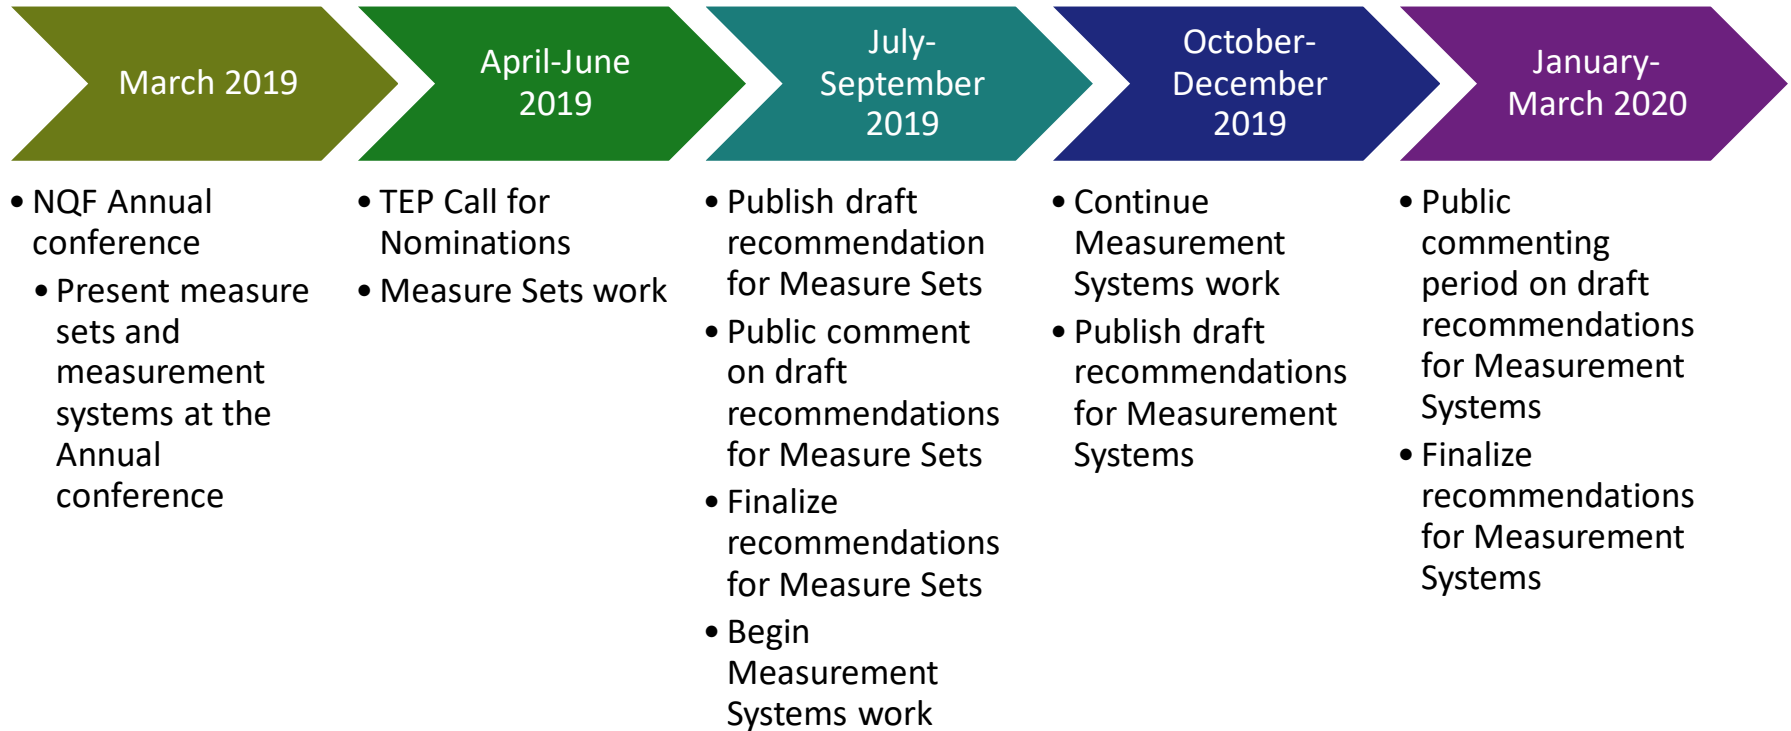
March 2019

April-June 2019

July-September 2019

October-December 2019

January-March 2020

• NQF Annual conference
  • Present measure sets and measurement systems at the Annual conference

• TEP Call for Nominations
• Measure Sets work

• Publish draft recommendation for Measure Sets
• Public comment on draft recommendations for Measure Sets
• Finalize recommendations for Measure Sets
• Begin Measurement Systems work

• Continue Measurement Systems work
• Publish draft recommendations for Measurement Systems

• Public commenting period on draft recommendations for Measurement Systems
• Finalize recommendations for Measurement Systems